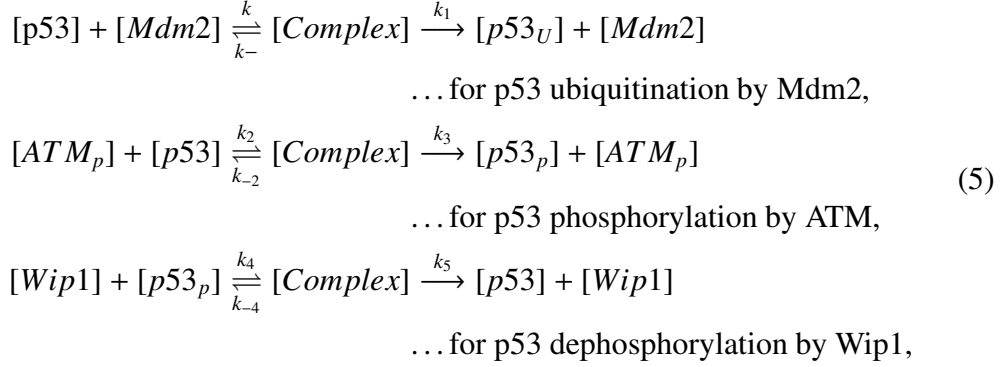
$[\text{p53}] + [Mdm2] \underset{k-}{\overset{k}{\rightleftharpoons}} [Complex] \xrightarrow{k_1} [p53_U] + [Mdm2]$

$\ldots$ for p53 ubiquitination by Mdm2,

$[ATM_p] + [p53] \underset{k_{-2}}{\overset{k_2}{\rightleftharpoons}} [Complex] \xrightarrow{k_3} [p53_p] + [ATM_p]$ (5)

$\ldots$ for p53 phosphorylation by ATM,

$[Wip1] + [p53_p] \underset{k_{-4}}{\overset{k_4}{\rightleftharpoons}} [Complex] \xrightarrow{k_5} [p53] + [Wip1]$

$\ldots$ for p53 dephosphorylation by Wip1,